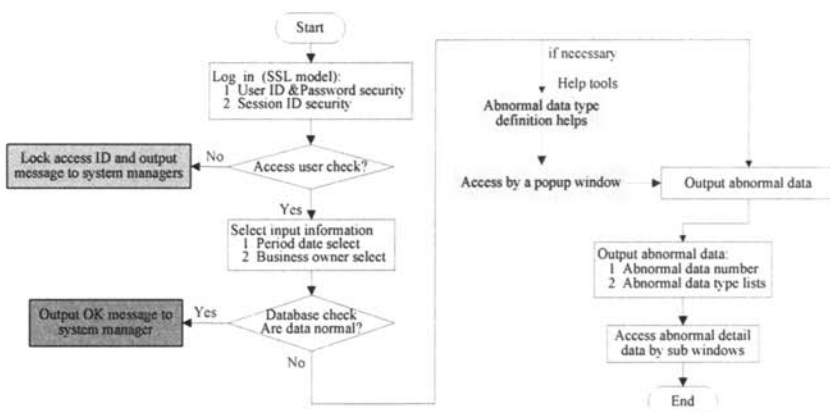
Start

Log in (SSL model):
1 User ID &Password security
2 Session ID security

Lock access ID and output message to system managers

No

Access user check?

Yes

Select input information
1 Period date select
2 Business owner select

Output OK message to system manager

Yes

Database check
Are data normal?

No

if necessary

Help tools

Abnormal data type definition helps

Access by a popup window

Output abnormal data

Output abnormal data:
1 Abnormal data number
2 Abnormal data type lists

Access abnormal detail data by sub windows

End